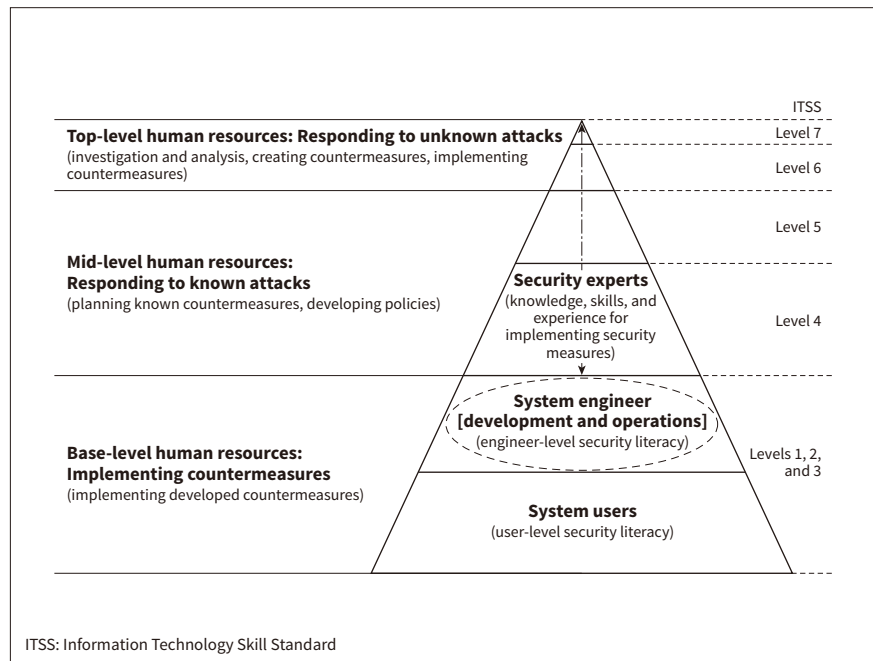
ITSS

Top-level human resources: Responding to unknown attacks
(investigation and analysis, creating countermeasures, implementing countermeasures)

Level 7

Level 6

Level 5

Mid-level human resources:
Responding to known attacks
(planning known countermeasures, developing policies)

Security experts
(knowledge, skills, and experience for implementing security measures)

Level 4

System engineer
[development and operations]
(engineer-level security literacy)

Base-level human resources:
Implementing countermeasures
(implementing developed countermeasures)

Levels 1, 2, and 3

System users
(user-level security literacy)

ITSS: Information Technology Skill Standard